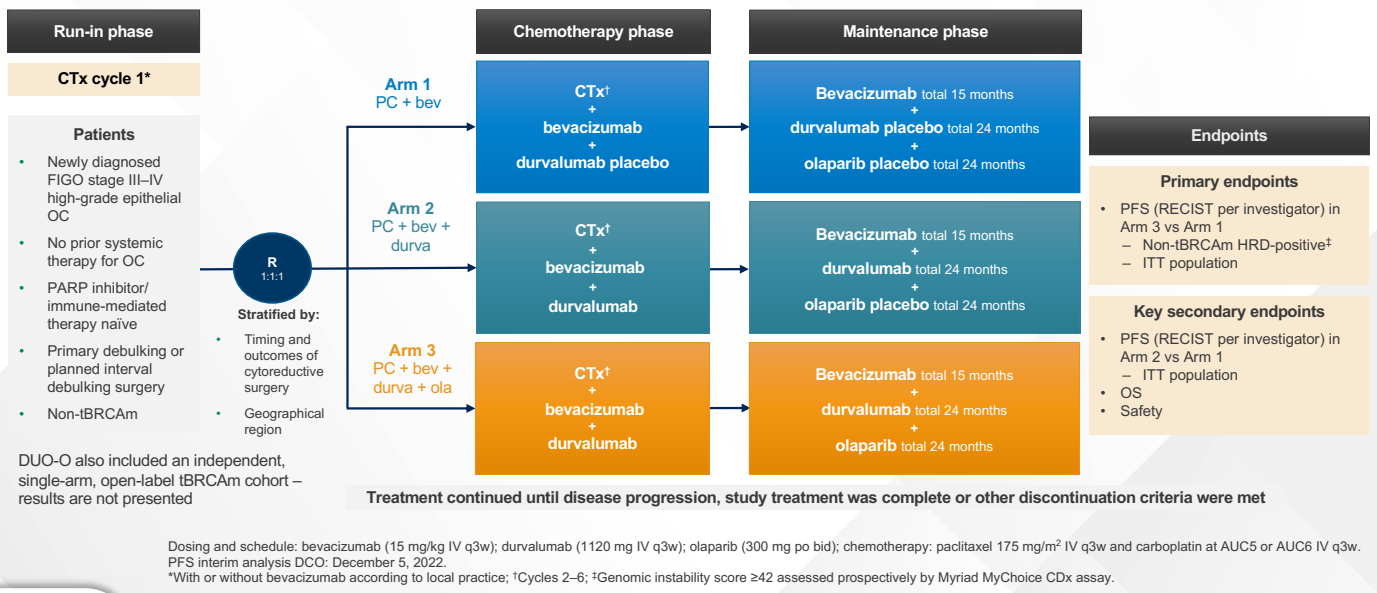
Run-in phase

CTx cycle 1*

Patients

- Newly diagnosed FIGO stage III–IV high-grade epithelial OC
- No prior systemic therapy for OC
- PARP inhibitor/ immune-mediated therapy naïve
- Primary debulking or planned interval debulking surgery
- Non-tBRCAm

DUO-O also included an independent, single-arm, open-label tBRCAm cohort – results are not presented

R
1:1:1

Stratified by:
- Timing and outcomes of cytoreductive surgery
- Geographical region

Chemotherapy phase

Maintenance phase

Arm 1
PC + bev

CTx†
+
bevacizumab
+
durvalumab placebo

Bevacizumab total 15 months
+
durvalumab placebo total 24 months
+
olaparib placebo total 24 months

Arm 2
PC + bev + durva

CTx†
+
bevacizumab
+
durvalumab

Bevacizumab total 15 months
+
durvalumab total 24 months
+
olaparib placebo total 24 months

Arm 3
PC + bev + durva + ola

CTx†
+
bevacizumab
+
durvalumab

Bevacizumab total 15 months
+
durvalumab total 24 months
+
olaparib total 24 months

Endpoints

Primary endpoints
- PFS (RECIST per investigator) in Arm 3 vs Arm 1
  – Non-tBRCAm HRD-positive‡
  – ITT population

Key secondary endpoints
- PFS (RECIST per investigator) in Arm 2 vs Arm 1
  – ITT population
- OS
- Safety

Treatment continued until disease progression, study treatment was complete or other discontinuation criteria were met

Dosing and schedule: bevacizumab (15 mg/kg IV q3w); durvalumab (1120 mg IV q3w); olaparib (300 mg po bid); chemotherapy: paclitaxel 175 mg/m$^2$ IV q3w and carboplatin at AUC5 or AUC6 IV q3w.
PFS interim analysis DCO: December 5, 2022.
*With or without bevacizumab according to local practice; †Cycles 2–6; ‡Genomic instability score ≥42 assessed prospectively by Myriad MyChoice CDx assay.